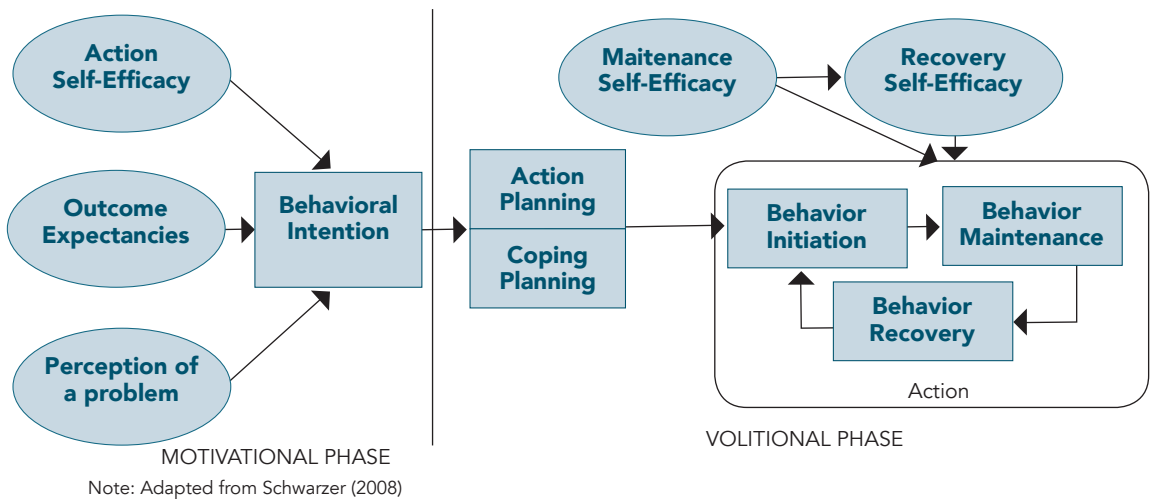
Action Self-Efficacy

Outcome Expectancies

Perception of a problem

Behavioral Intention

MOTIVATIONAL PHASE

Maitenance Self-Efficacy

Recovery Self-Efficacy

Action Planning

Coping Planning

Behavior Initiation

Behavior Maintenance

Behavior Recovery

Action

VOLITIONAL PHASE

Note: Adapted from Schwarzer (2008)